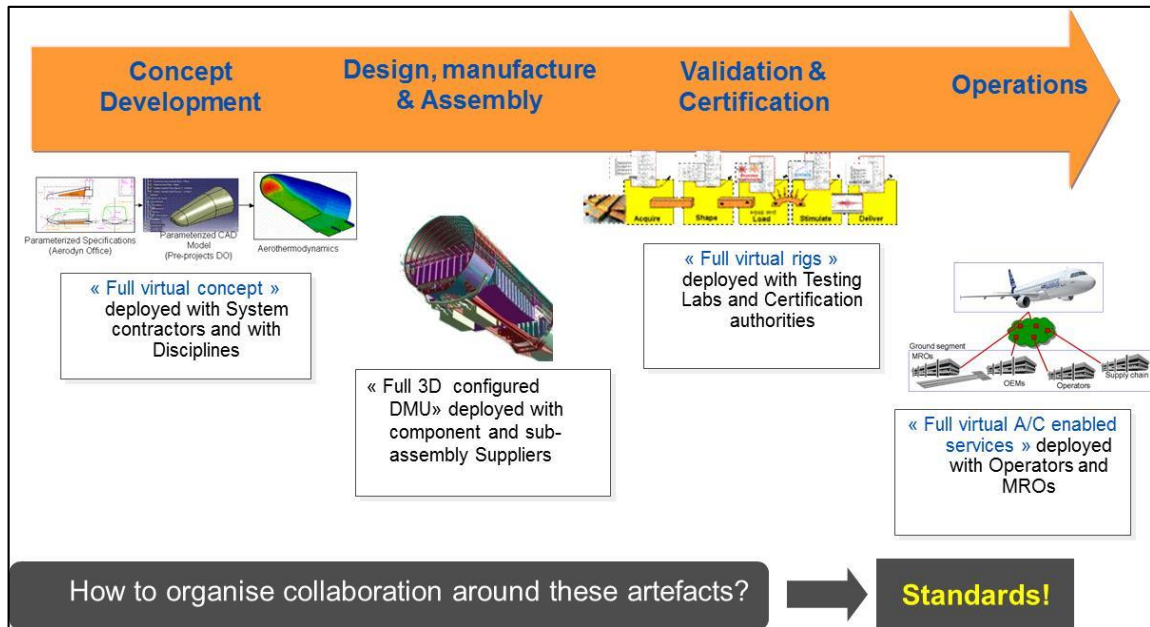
Concept Development

Design, manufacture & Assembly

Validation & Certification

Operations

Parameterized Specifications (Aerodyn Office)

Parameterized CAD Model (Pre-projects DO)

Aerothermodynamics

« Full virtual concept » deployed with System contractors and with Disciplines

« Full 3D configured DMU» deployed with component and sub-assembly Suppliers

Acquire

Shape

Load

Stimulate

Deliver

« Full virtual rigs » deployed with Testing Labs and Certification authorities

Ground segment

MROs

OEMs

Operators

Supply chain

« Full virtual A/C enabled services » deployed with Operators and MROs

How to organise collaboration around these artefacts?

Standards!